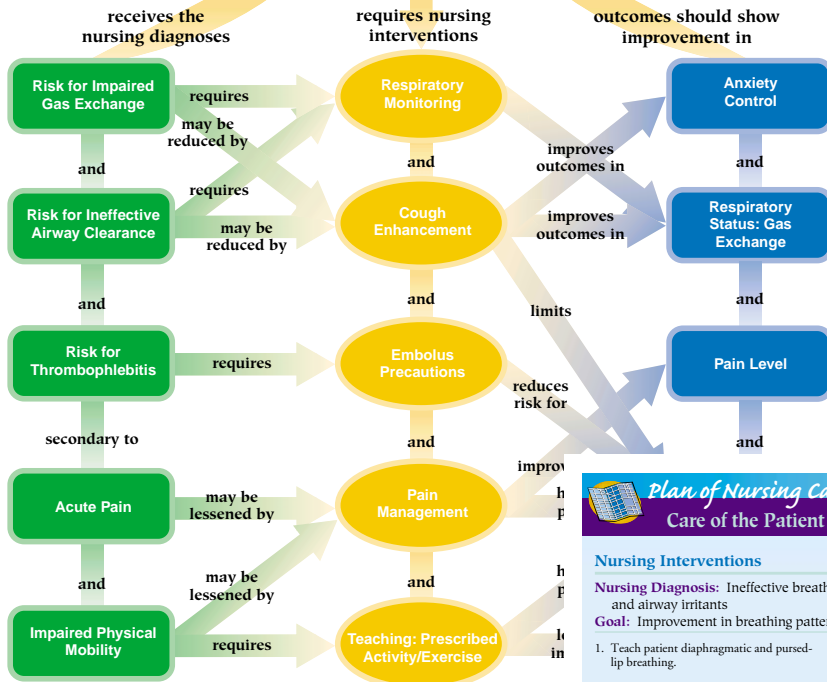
receives the nursing diagnoses

requires nursing interventions

outcomes should show improvement in

Risk for Impaired Gas Exchange

requires

may be reduced by

Respiratory Monitoring

Anxiety Control

and

and

improves outcomes in

and

requires

Risk for Ineffective Airway Clearance

may be reduced by

Cough Enhancement

improves outcomes in

Respiratory Status: Gas Exchange

and

and

limits

and

Risk for Thrombophlebitis

requires

Embolus Precautions

Pain Level

reduces risk for

secondary to

and

and

improv

Acute Pain

may be lessened by

Pain Management

h

p

and

and

may be lessened by

h

p

Impaired Physical Mobility

requires

Teaching: Prescribed Activity/Exercise

le

in

Plan of Nursing Ca

Care of the Patient

Nursing Interventions

Nursing Diagnosis: Ineffective breath and airway irritants

Goal: Improvement in breathing patte

1. Teach patient diaphragmatic and pursed-lip breathing.